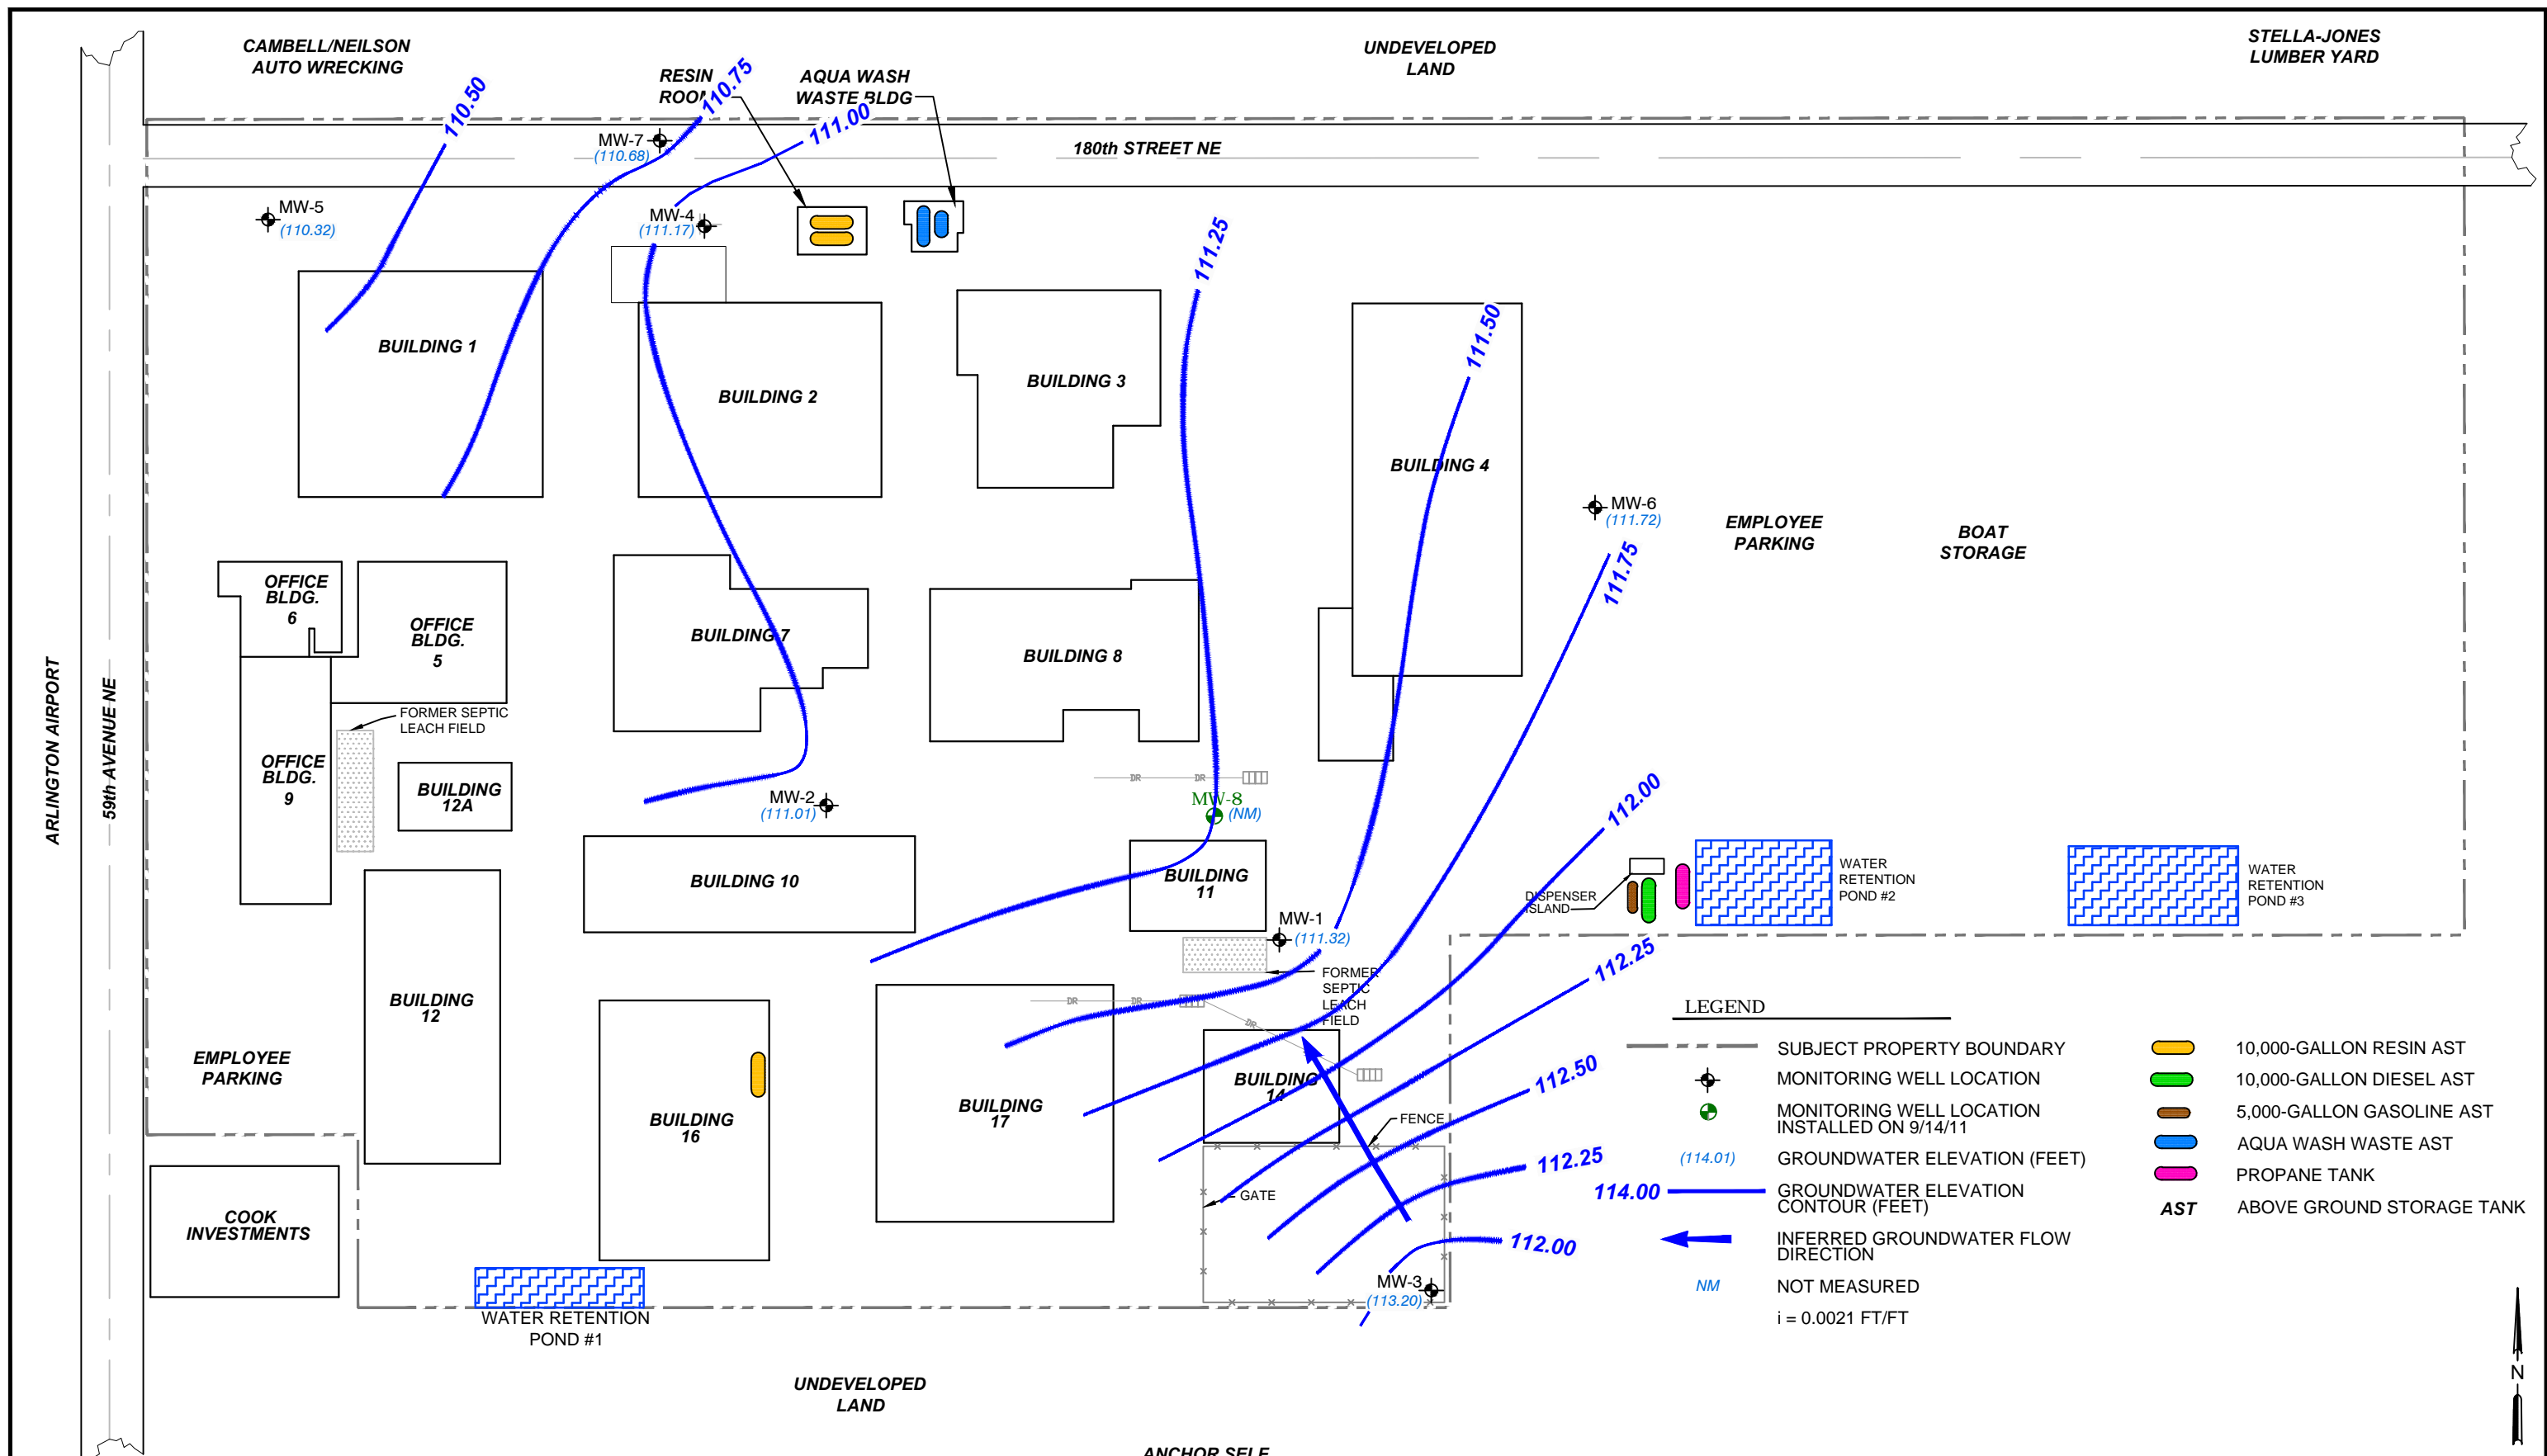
CAMBELL/NEILSON AUTO WRECKING

RESIN ROOM

AQUA WASH WASTE BLDG

UNDEVELOPED LAND

STELLA-JONES LUMBER YARD

110.50

110.75

111.00

MW-7 (110.68)

180th STREET NE

MW-5 (110.32)

MW-4 (111.17)

111.25

BUILDING 1

BUILDING 2

BUILDING 3

111.50

BUILDING 4

MW-6 (111.72)

EMPLOYEE PARKING

BOAT STORAGE

111.75

OFFICE BLDG. 6

OFFICE BLDG. 5

BUILDING 7

BUILDING 8

FORMER SEPTIC LEACH FIELD

OFFICE BLDG. 9

BUILDING 12A

MW-2 (111.01)

MW-8 (NM)

112.00

ARLINGTON AIRPORT

59th AVENUE NE

BUILDING 10

BUILDING 11

DISPENSER ISLAND

WATER RETENTION POND #2

WATER RETENTION POND #3

MW-1 (111.32)

112.25

FORMER SEPTIC LEACH FIELD

BUILDING 12

LEGEND

EMPLOYEE PARKING

BUILDING 16

BUILDING 17

BUILDING 14

112.50

FENCE

GATE

112.25

114.00

COOK INVESTMENTS

112.00

MW-3 (113.20)

WATER RETENTION POND #1

UNDEVELOPED LAND

ANCHOR SELF

SUBJECT PROPERTY BOUNDARY
MONITORING WELL LOCATION
MONITORING WELL LOCATION INSTALLED ON 9/14/11
(114.01) GROUNDWATER ELEVATION (FEET)
GROUNDWATER ELEVATION CONTOUR (FEET)
INFERRED GROUNDWATER FLOW DIRECTION
NM NOT MEASURED
i = 0.0021 FT/FT

10,000-GALLON RESIN AST
10,000-GALLON DIESEL AST
5,000-GALLON GASOLINE AST
AQUA WASH WASTE AST
PROPANE TANK
AST ABOVE GROUND STORAGE TANK

N